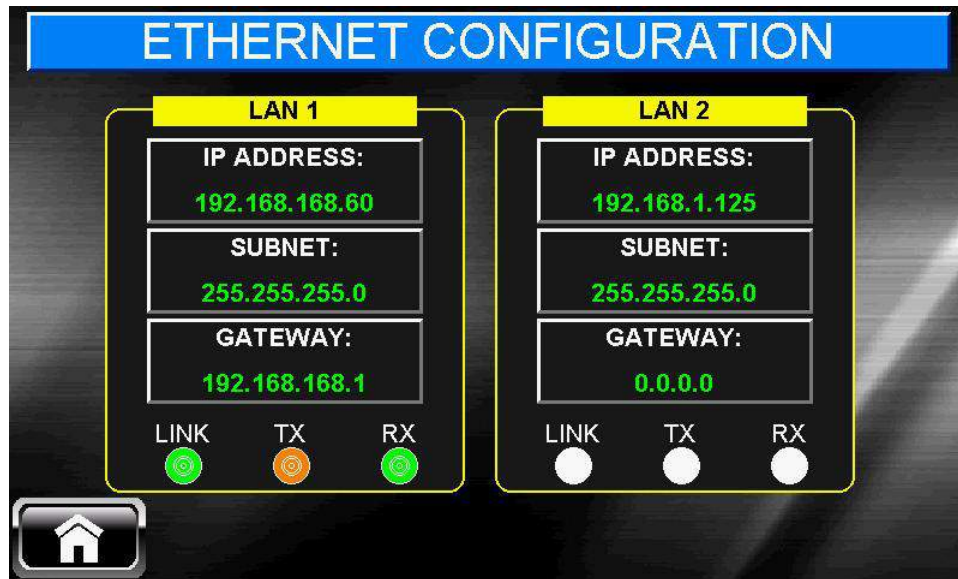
ETHERNET CONFIGURATION

LAN 1

IP ADDRESS:
192.168.168.60

SUBNET:
255.255.255.0

GATEWAY:
192.168.168.1

LINK TX RX

LAN 2

IP ADDRESS:
192.168.1.125

SUBNET:
255.255.255.0

GATEWAY:
0.0.0.0

LINK TX RX